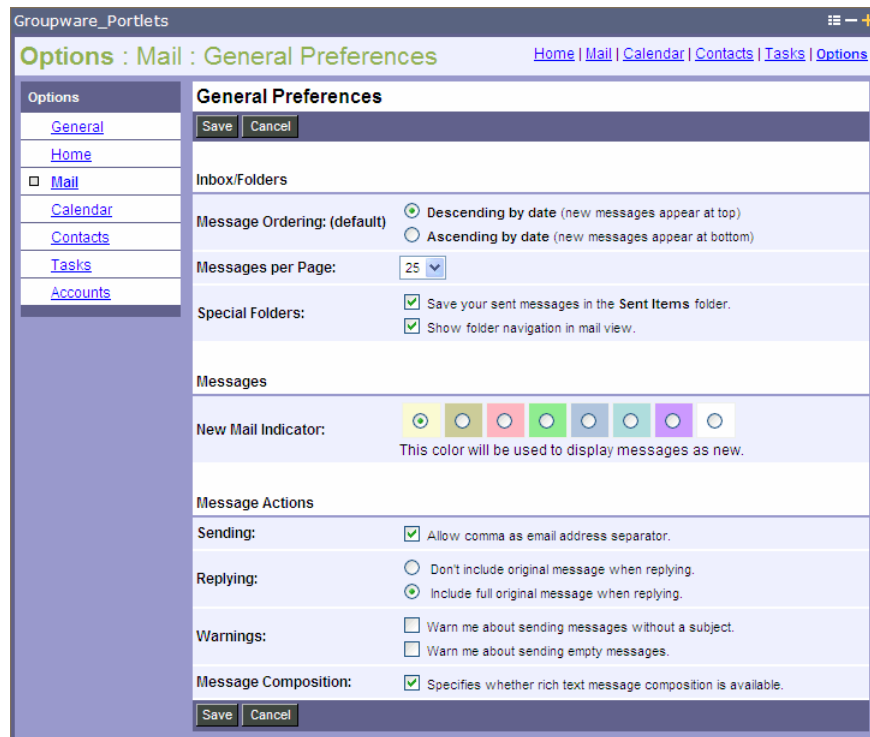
Groupware_Portlets

Options : Mail : General Preferences

Home | Mail | Calendar | Contacts | Tasks | Options

Options

General
Home
Mail
Calendar
Contacts
Tasks
Accounts

General Preferences

Save Cancel

Inbox/Folders

| | |
|---|---|
| Message Ordering: (default) | Descending by date (new messages appear at top) Ascending by date (new messages appear at bottom) |
| Messages per Page: | 25 |
| Special Folders: | Save your sent messages in the Sent Items folder. Show folder navigation in mail view. |

Messages

| | |
|---|---|
| New Mail Indicator: | This color will be used to display messages as new. |

Message Actions

| | |
|---|---|
| Sending: | Allow comma as email address separator. |
| Replying: | Don't include original message when replying. Include full original message when replying. |
| Warnings: | Warn me about sending messages without a subject. Warn me about sending empty messages. |
| Message Composition: | Specifies whether rich text message composition is available. |

Save Cancel